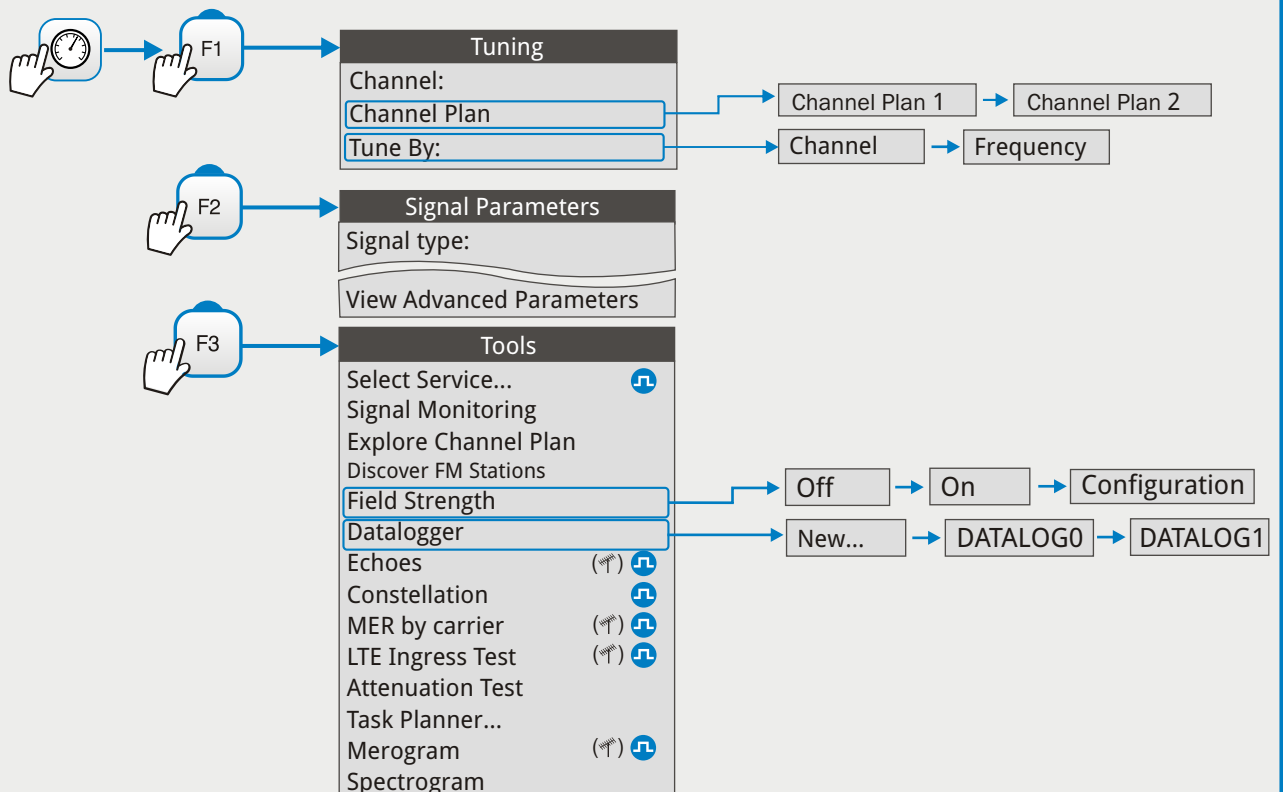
F1

Tuning
Channel:
Channel Plan
Tune By:

Channel Plan 1
Channel Plan 2

Channel
Frequency

F2

Signal Parameters
Signal type:
View Advanced Parameters

F3

Tools
Select Service...
Signal Monitoring
Explore Channel Plan
Discover FM Stations
Field Strength
Datalogger
Echoes
Constellation
MER by carrier
LTE Ingress Test
Attenuation Test
Task Planner...
Merogram
Spectrogram

Off
On
Configuration

New...
DATALOG0
DATALOG1